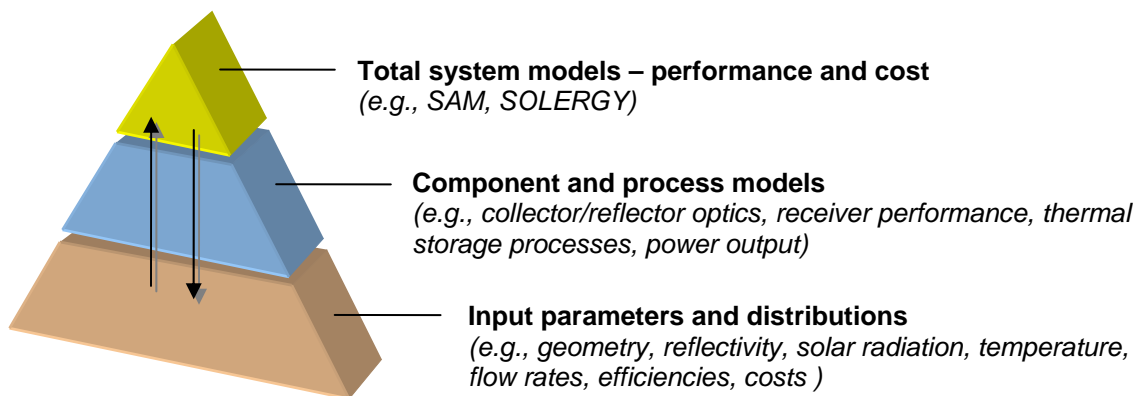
Total system models – performance and cost
(e.g., SAM, SOLERGY)

Component and process models
(e.g., collector/reflector optics, receiver performance, thermal storage processes, power output)

Input parameters and distributions
(e.g., geometry, reflectivity, solar radiation, temperature, flow rates, efficiencies, costs )